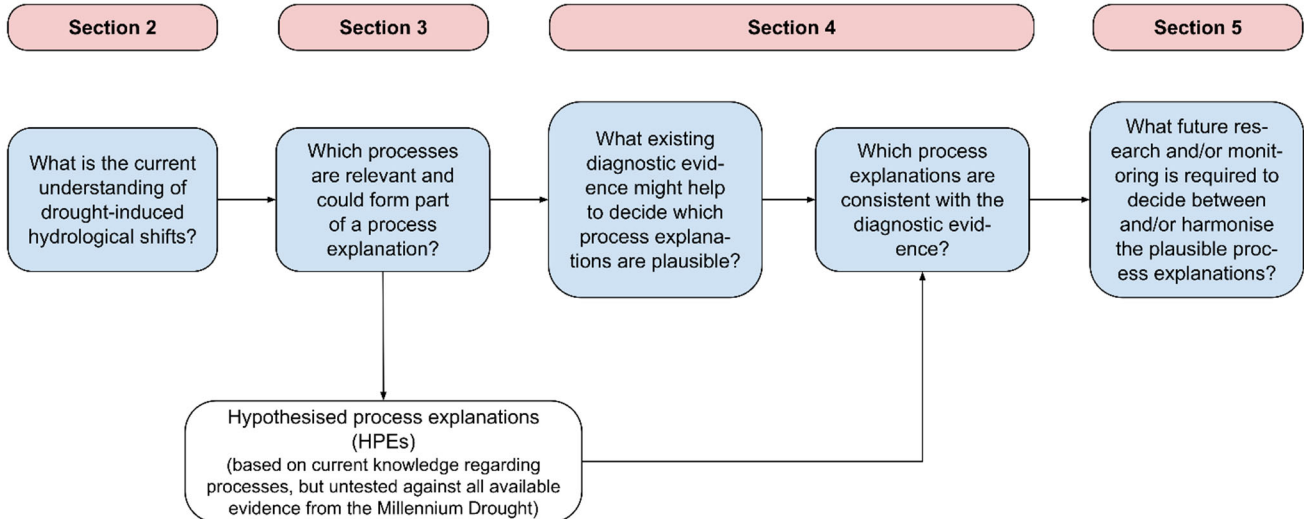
Section 2

Section 3

Section 4

Section 5

What is the current understanding of drought-induced hydrological shifts?

Which processes are relevant and could form part of a process explanation?

What existing diagnostic evidence might help to decide which process explanations are plausible?

Which process explanations are consistent with the diagnostic evidence?

What future research and/or monitoring is required to decide between and/or harmonise the plausible process explanations?

Hypothesised process explanations (HPEs)
(based on current knowledge regarding processes, but untested against all available evidence from the Millennium Drought)